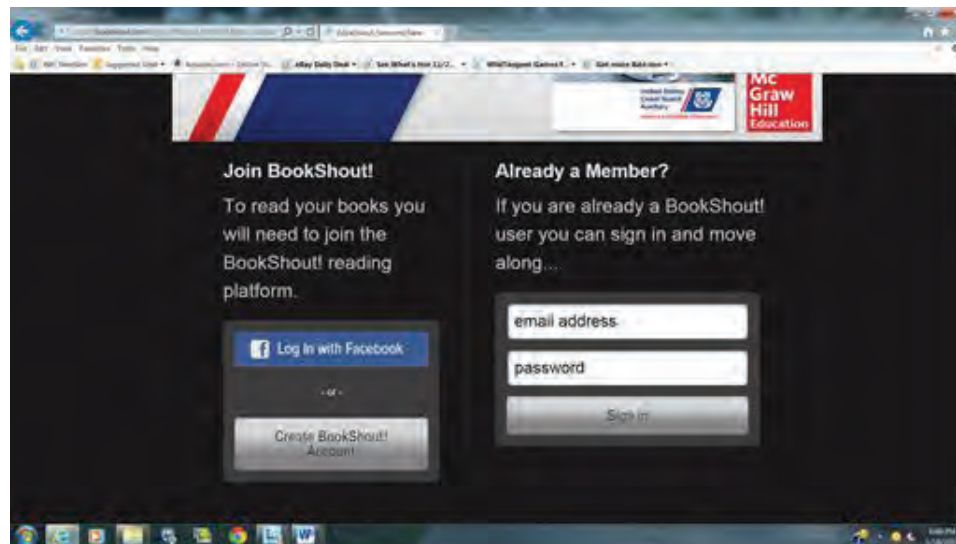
File Edit View Favorites Tools Help

eBay Daily Deal
See What's Hot

Get more Add-ons

Mc Graw Hill Education

Join BookShout!

To read your books you will need to join the BookShout! reading platform.

Log in with Facebook

- or -

Create BookShout! Account

Already a Member?

If you are already a BookShout! user you can sign in and move along...

email address

password

Sign in